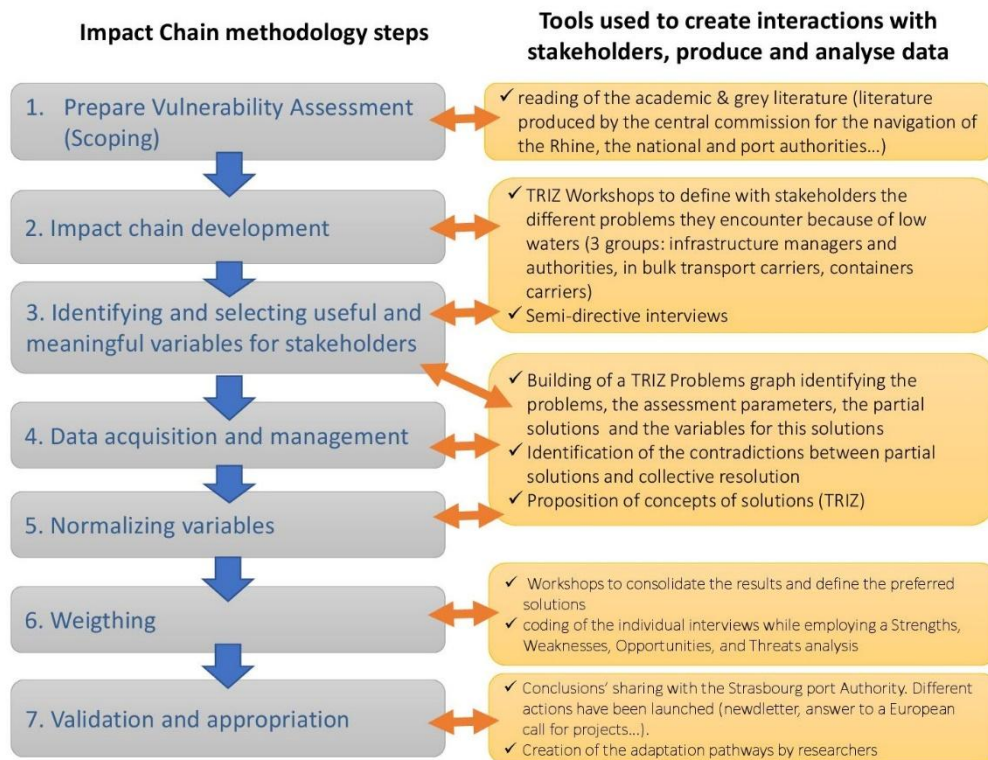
Impact Chain methodology steps

Tools used to create interactions with stakeholders, produce and analyse data

1. Prepare Vulnerability Assessment (Scoping)

✓ reading of the academic & grey literature (literature produced by the central commission for the navigation of the Rhine, the national and port authorities…)

2. Impact chain development

✓ TRIZ Workshops to define with stakeholders the different problems they encounter because of low waters (3 groups: infrastructure managers and authorities, in bulk transport carriers, containers carriers)
✓ Semi-directive interviews

3. Identifying and selecting useful and meaningful variables for stakeholders

✓ Building of a TRIZ Problems graph identifying the problems, the assessment parameters, the partial solutions and the variables for this solutions
✓ Identification of the contradictions between partial solutions and collective resolution
✓ Proposition of concepts of solutions (TRIZ)

4. Data acquisition and management

5. Normalizing variables

6. Weigthing

✓ Workshops to consolidate the results and define the preferred solutions
✓ coding of the individual interviews while employing a Strengths, Weaknesses, Opportunities, and Threats analysis

7. Validation and appropriation

✓ Conclusions' sharing with the Strasbourg port Authority. Different actions have been launched (newdletter, answer to a European call for projects…).
✓ Creation of the adaptation pathways by researchers